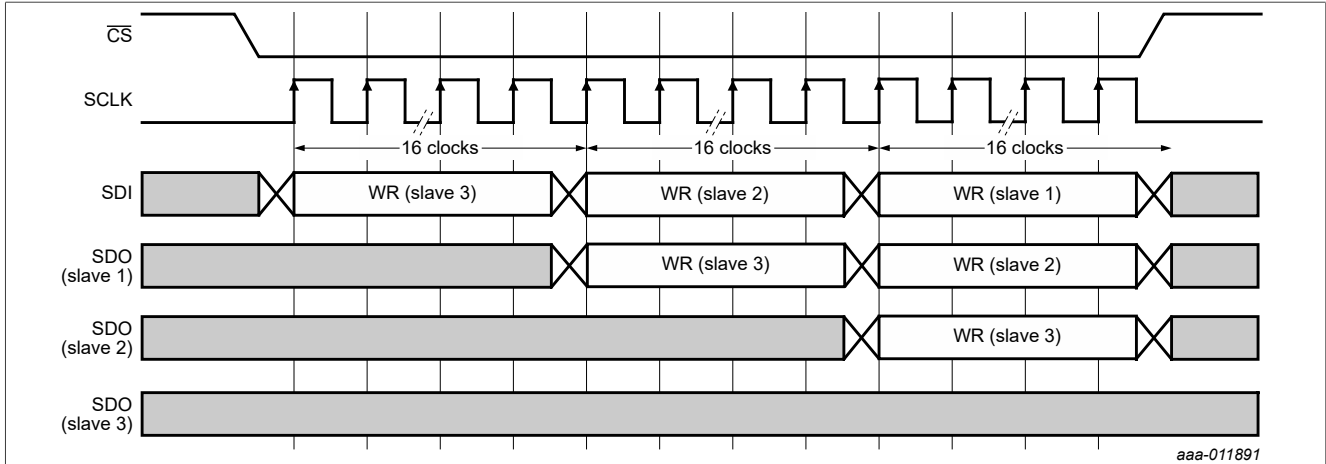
$\overline{CS}$

SCLK

16 clocks

16 clocks

16 clocks

SDI

WR (slave 3)

WR (slave 2)

WR (slave 1)

SDO (slave 1)

WR (slave 3)

WR (slave 2)

SDO (slave 2)

WR (slave 3)

SDO (slave 3)

aaa-011891